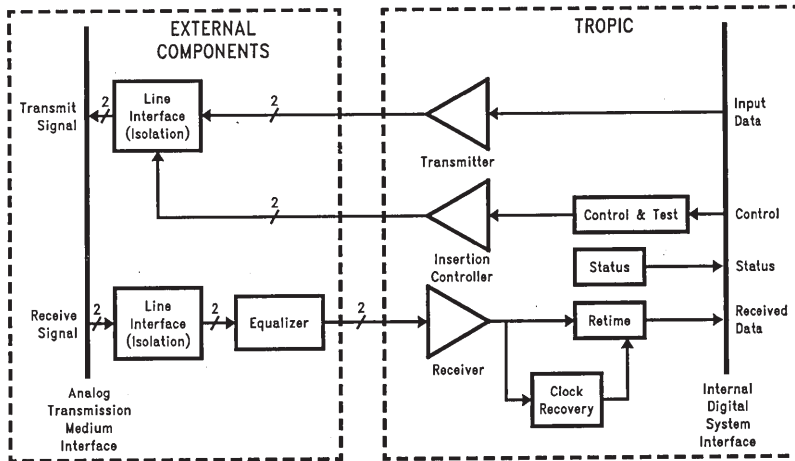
EXTERNAL COMPONENTS

TROPIC

Transmit Signal

2

Line Interface (Isolation)

2

Transmitter

Input Data

2

Control & Test

Control

Insertion Controller

Status

Status

Receive Signal

2

Line Interface (Isolation)

2

Equalizer

2

Retime

Received Data

Receiver

Clock Recovery

Analog Transmission Medium Interface

Internal Digital System Interface